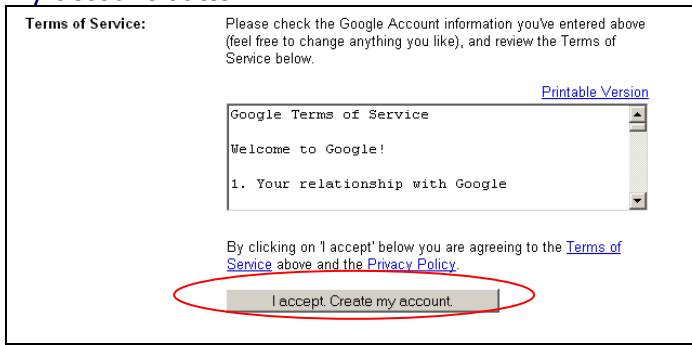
Terms of Service:

Please check the Google Account information you've entered above (feel free to change anything you like), and review the Terms of Service below.

Printable Version

Google Terms of Service

Welcome to Google!

1. Your relationship with Google

By clicking on 'I accept' below you are agreeing to the Terms of Service above and the Privacy Policy.

I accept. Create my account.